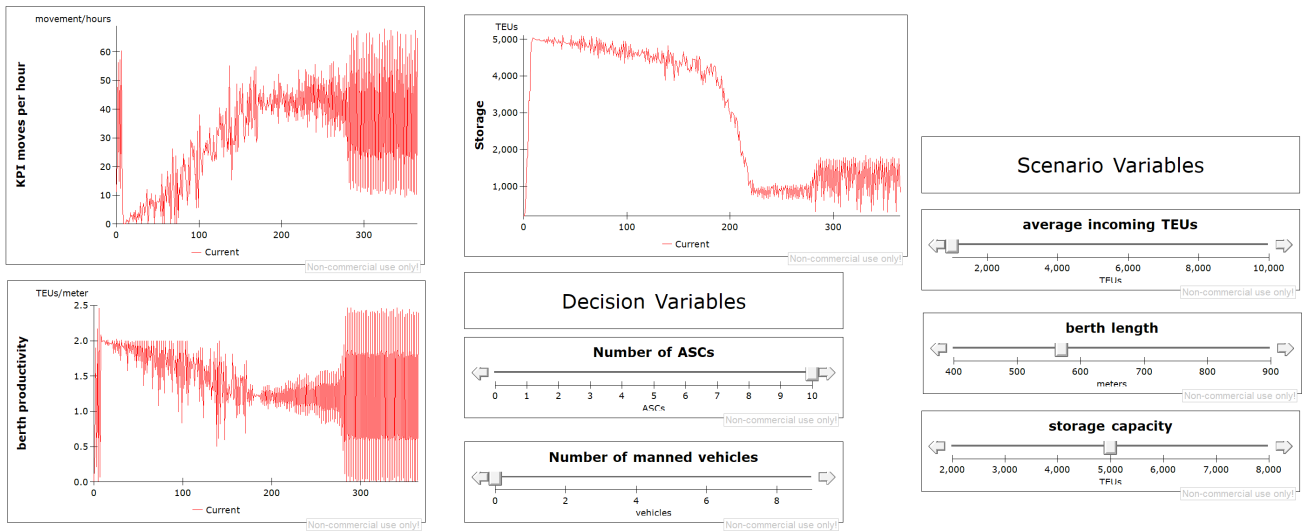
movement/hours

KPI moves per hour

60
50
40
30
20
10
0

0 100 200 300

Current

Non-commercial use only!

TEUs

Storage

5,000
4,000
3,000
2,000
1,000
0

0 100 200 300

Current

Non-commercial use only!

Scenario Variables

average incoming TEUs

2,000 4,000 6,000 8,000 10,000
TEUs

Non-commercial use only!

TEUs/meter

berth productivity

2.5
2.0
1.5
1.0
0.5
0.0

0 100 200 300

Current

Non-commercial use only!

Decision Variables

Number of ASCs

0 1 2 3 4 5 6 7 8 9 10
ASCs

Non-commercial use only!

Number of manned vehicles

0 2 4 6 8
vehicles

Non-commercial use only!

berth length

400 500 600 700 800 900
meters

Non-commercial use only!

storage capacity

2,000 3,000 4,000 5,000 6,000 7,000 8,000
TEUs

Non-commercial use only!